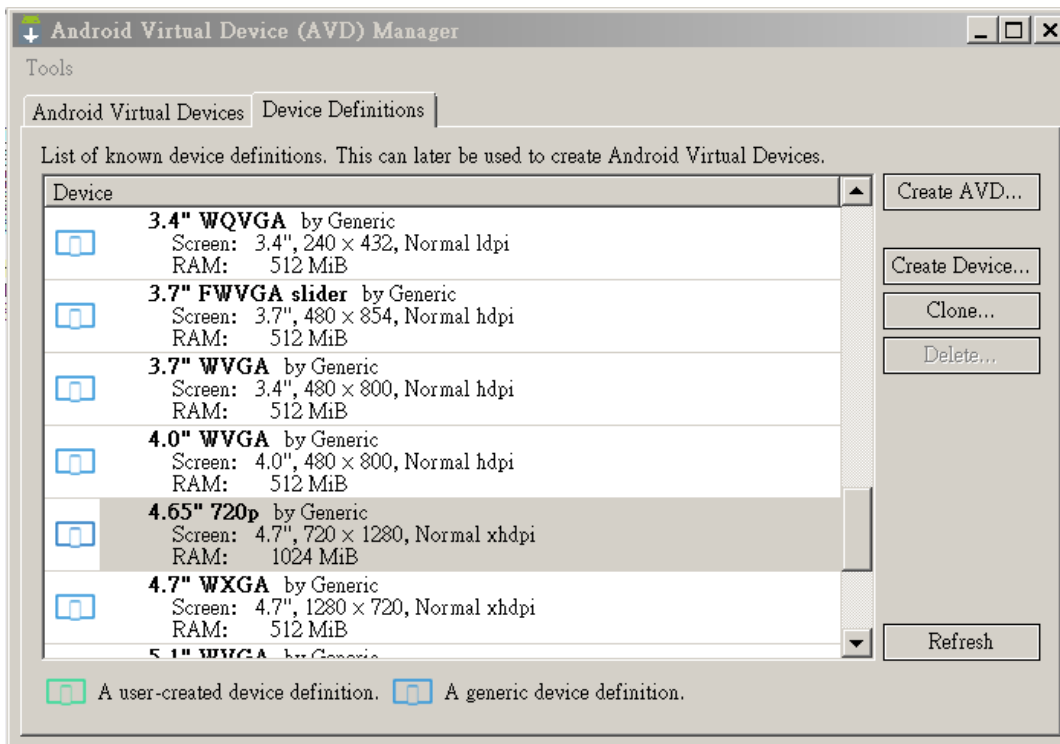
Android Virtual Device (AVD) Manager

Tools

Android Virtual Devices | Device Definitions

List of known device definitions. This can later be used to create Android Virtual Devices.

Device

3.4" WQVGA by Generic
Screen: 3.4", 240 × 432, Normal ldpi
RAM: 512 MiB

3.7" FWVGA slider by Generic
Screen: 3.7", 480 × 854, Normal hdpi
RAM: 512 MiB

3.7" WVGA by Generic
Screen: 3.4", 480 × 800, Normal hdpi
RAM: 512 MiB

4.0" WVGA by Generic
Screen: 4.0", 480 × 800, Normal hdpi
RAM: 512 MiB

4.65" 720p by Generic
Screen: 4.7", 720 × 1280, Normal xhdpi
RAM: 1024 MiB

4.7" WXGA by Generic
Screen: 4.7", 1280 × 720, Normal xhdpi
RAM: 512 MiB

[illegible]

Create AVD...

Create Device...

Clone...

Delete...

Refresh

A user-created device definition. A generic device definition.